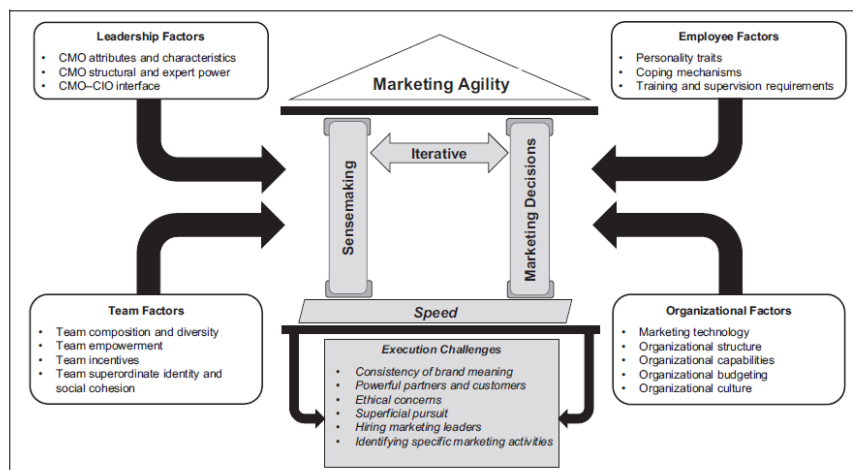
Leadership Factors
- CMO attributes and characteristics
- CMO structural and expert power
- CMO–CIO interface

Marketing Agility

Employee Factors
- Personality traits
- Coping mechanisms
- Training and supervision requirements

Sensemaking

Iterative

Marketing Decisions

Team Factors
- Team composition and diversity
- Team empowerment
- Team incentives
- Team superordinate identity and social cohesion

Speed

Organizational Factors
- Marketing technology
- Organizational structure
- Organizational capabilities
- Organizational budgeting
- Organizational culture

Execution Challenges
- Consistency of brand meaning
- Powerful partners and customers
- Ethical concerns
- Superficial pursuit
- Hiring marketing leaders
- Identifying specific marketing activities